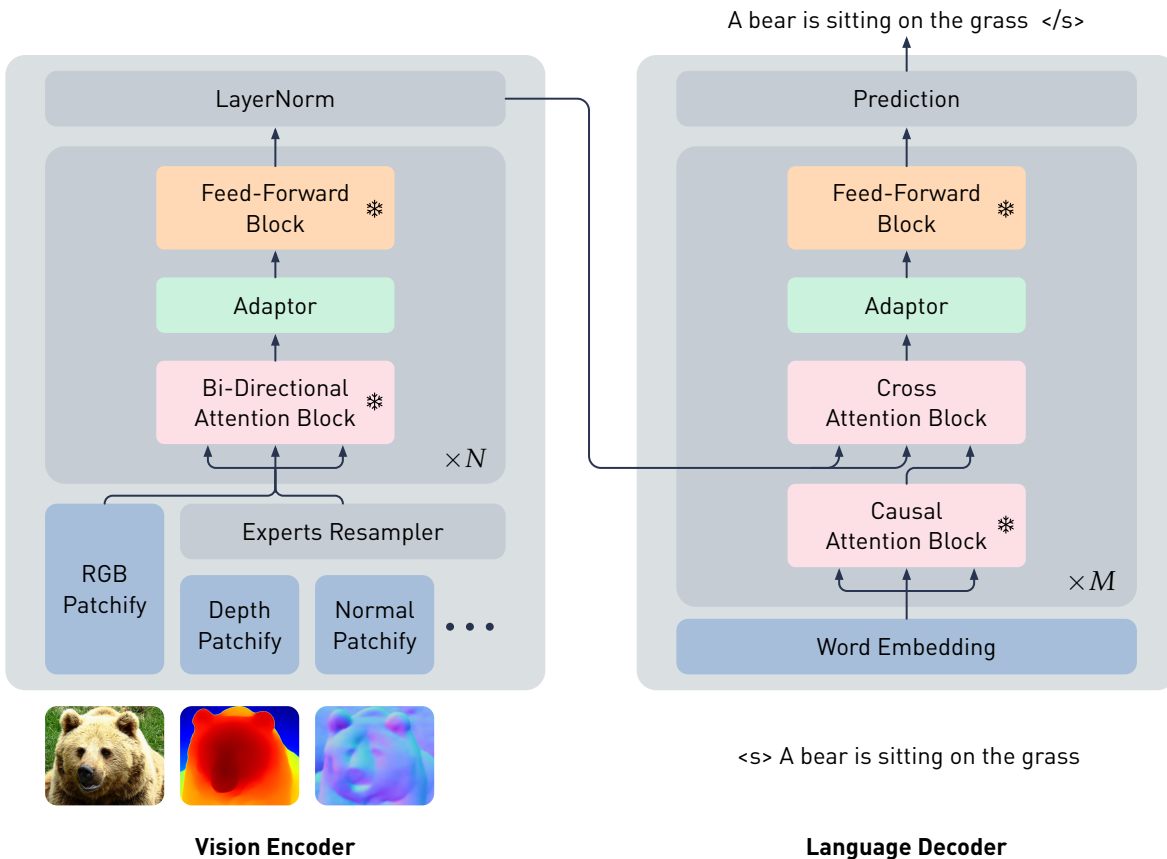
A bear is sitting on the grass </s>

LayerNorm

Feed-Forward Block ❄

Adaptor

Bi-Directional Attention Block ❄

$\times N$

RGB Patchify

Experts Resampler

Depth Patchify

Normal Patchify

• • •

Vision Encoder

Prediction

Feed-Forward Block ❄

Adaptor

Cross Attention Block

Causal Attention Block ❄

$\times M$

Word Embedding

<s> A bear is sitting on the grass

Language Decoder